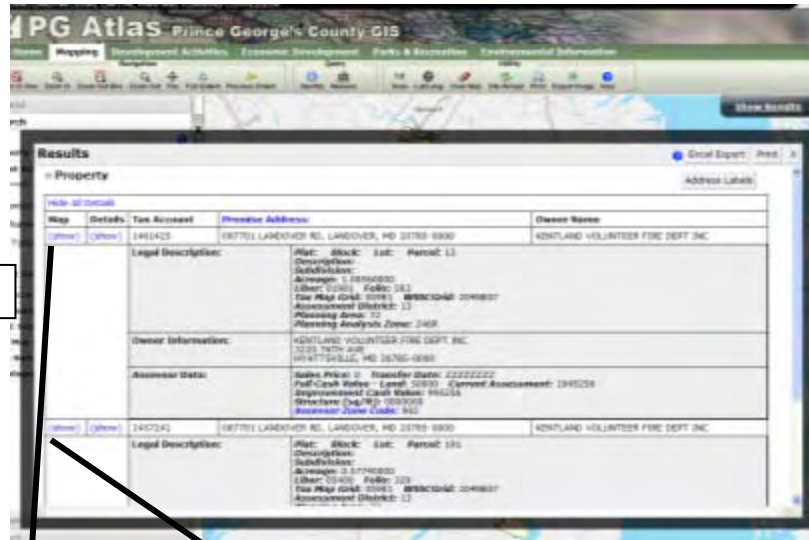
PG Atlas Prince George's County GIS

Home Mapping Development Activities Economic Development Parks & Recreation Environmental Information

Show Results

Results

Excel Export Print

Property

Address Labels

Hide all Details

| Map | Details | Tax Account | Premise Address: | Owner Name |
|---|---|---|---|---|
| (show) | (show) | 1461425 | 087701 LANDOVER RD, LANDOVER, MD 20785-0000 | KENTLAND VOLUNTEER FIRE DEPT INC |
| | Legal Description: | Plat: Block: Lot: Parcel: 13 Description: Subdivision: Acreage: 1.08960000 Liber: 01901 Folio: 182 Tax Map Grid: 059E1 WSSCGrid: 204NE07 Assessment District: 13 Planning Area: 72 Planning Analysis Zone: 2468 | | |
| | Owner Information: | KENTLAND VOLUNTEER FIRE DEPT INC 3220 76TH AVE HYATTSVILLE, MD 20785-0000 | | |
| | Assessor Data: | Sales Price: 0 Transfer Date: 22222222 Full Cash Value - Land: 50800 Current Assessment: 1049258 Improvement Cash Value: 998258 Structure (sq/ft): 000000 Assessor Zone Code: R60 | | |
| (show) | (show) | 1457241 | 087701 LANDOVER RD, LANDOVER, MD 20785-0000 | KENTLAND VOLUNTEER FIRE DEPT INC |
| | Legal Description: | Plat: Block: Lot: Parcel: 161 Description: Subdivision: Acreage: 3.57740000 Liber: 03400 Folio: 319 Tax Map Grid: 0599E1 WSSCGrid: 204NE07 Assessment District: 13 | | |